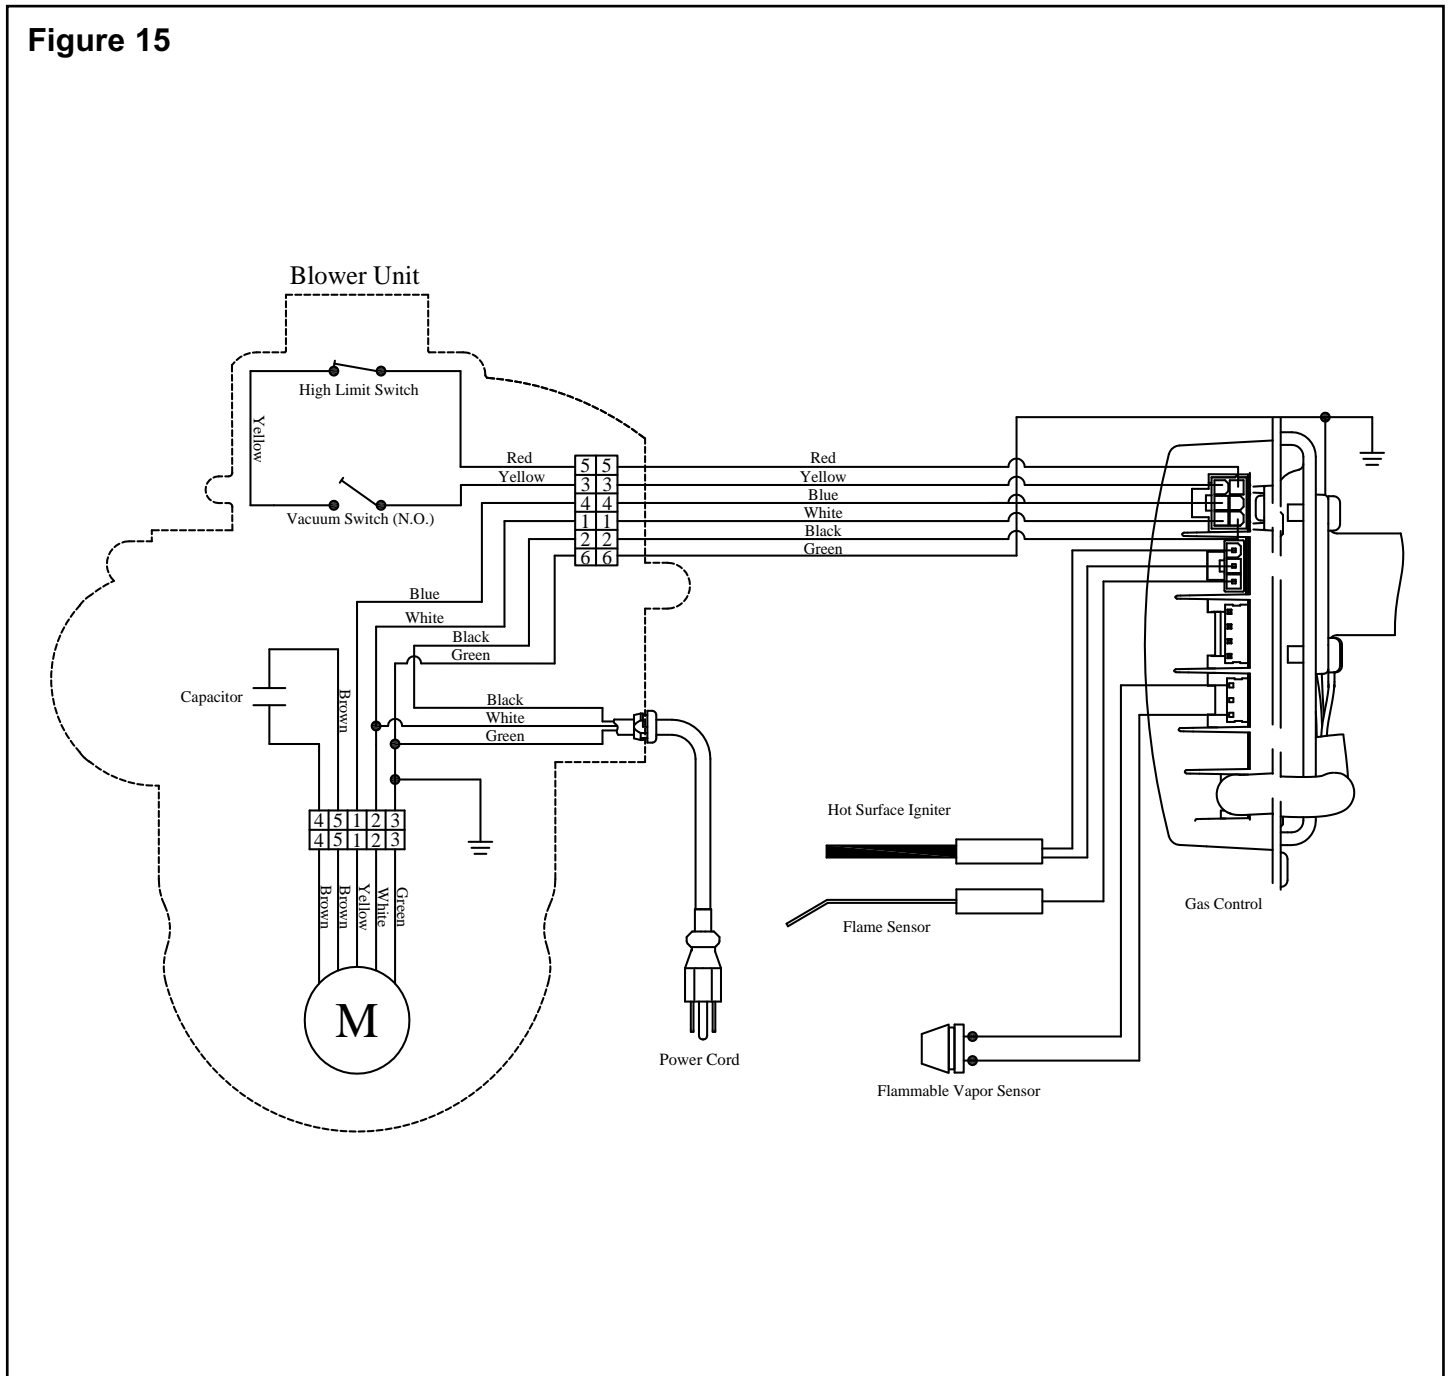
Figure 15

Blower Unit

High Limit Switch

Yellow

Vacuum Switch (N.O.)

Red
Yellow

5 5
3 3
4 4
1 1
2 2
6 6

Red
Yellow
Blue
White
Black
Green

Blue
White
Black
Green

Capacitor

Brown

Black
White
Green

4 5 1 2 3
4 5 1 2 3

Brown
Brown
Yellow
White
Green

M

Power Cord

Hot Surface Igniter

Flame Sensor

Gas Control

Flammable Vapor Sensor